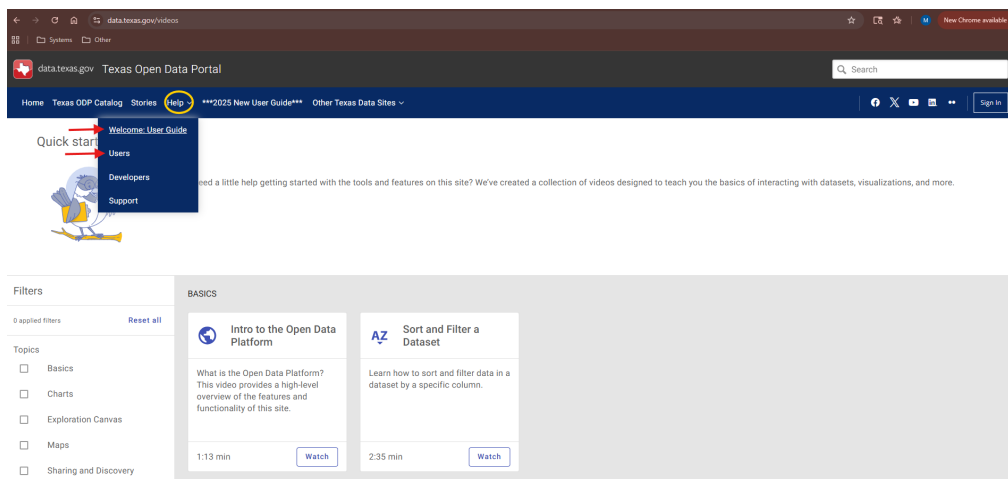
data.texas.gov/videos

New Chrome available

Systems Other

data.texas.gov Texas Open Data Portal

Search

Home Texas ODP Catalog Stories Help ***2025 New User Guide*** Other Texas Data Sites

Sign In

Welcome: User Guide
Users
Developers
Support

Quick start

eed a little help getting started with the tools and features on this site? We've created a collection of videos designed to teach you the basics of interacting with datasets, visualizations, and more.

Filters

0 applied filters Reset all

Topics

Basics
Charts
Exploration Canvas
Maps
Sharing and Discovery

BASICS

Intro to the Open Data Platform

What is the Open Data Platform? This video provides a high-level overview of the features and functionality of this site.

1:13 min Watch

Sort and Filter a Dataset

Learn how to sort and filter data in a dataset by a specific column.

2:35 min Watch